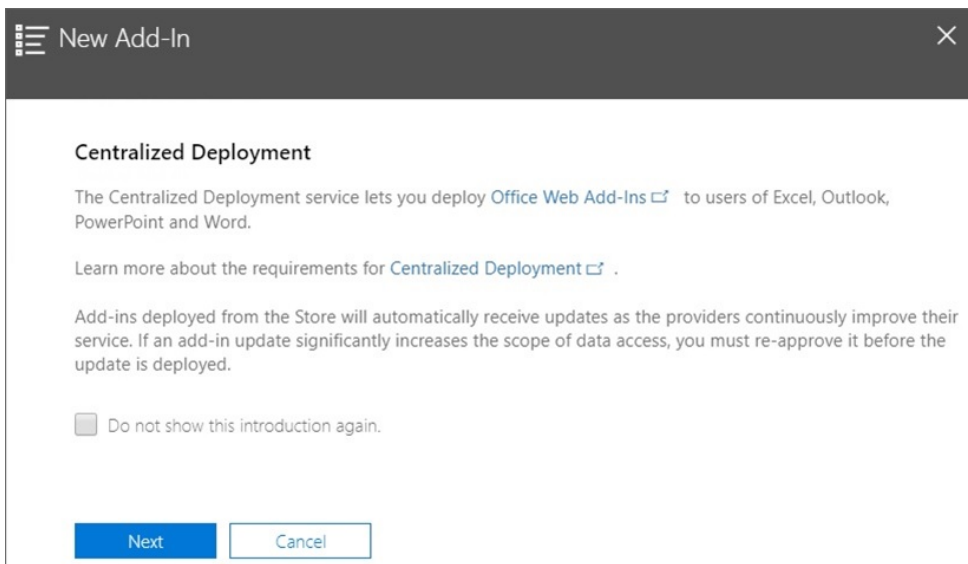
New Add-In

Centralized Deployment

The Centralized Deployment service lets you deploy Office Web Add-Ins to users of Excel, Outlook, PowerPoint and Word.

Learn more about the requirements for Centralized Deployment .

Add-ins deployed from the Store will automatically receive updates as the providers continuously improve their service. If an add-in update significantly increases the scope of data access, you must re-approve it before the update is deployed.

Do not show this introduction again.

Next Cancel